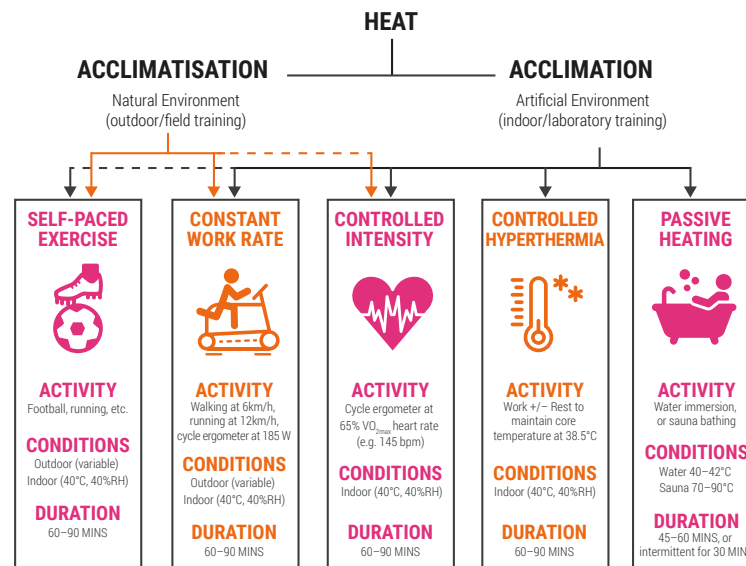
HEAT

ACCLIMATISATION
Natural Environment
(outdoor/field training)

ACCLIMATION
Artificial Environment
(indoor/laboratory training)

SELF-PACED EXERCISE

ACTIVITY
Football, running, etc.

CONDITIONS
Outdoor (variable)
Indoor (40°C, 40%RH)

DURATION
60–90 MINS

CONSTANT WORK RATE

ACTIVITY
Walking at 6km/h, running at 12km/h, cycle ergometer at 185 W

CONDITIONS
Outdoor (variable)
Indoor (40°C, 40%RH)

DURATION
60–90 MINS

CONTROLLED INTENSITY

ACTIVITY
Cycle ergometer at 65% $VO_{2max}$ heart rate (e.g. 145 bpm)

CONDITIONS
Indoor (40°C, 40%RH)

DURATION
60–90 MINS

CONTROLLED HYPERTHERMIA

ACTIVITY
Work +/– Rest to maintain core temperature at 38.5°C

CONDITIONS
Indoor (40°C, 40%RH)

DURATION
60–90 MINS

PASSIVE HEATING

ACTIVITY
Water immersion, or sauna bathing

CONDITIONS
Water 40–42°C
Sauna 70–90°C

DURATION
45–60 MINS, or intermittent for 30 MIN